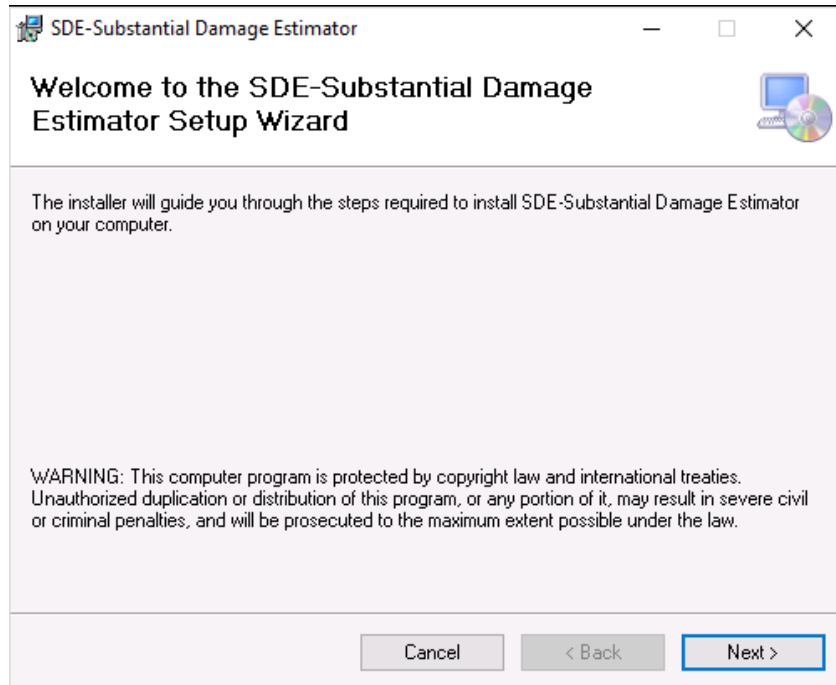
SDE-Substantial Damage Estimator

Welcome to the SDE-Substantial Damage Estimator Setup Wizard

The installer will guide you through the steps required to install SDE-Substantial Damage Estimator on your computer.

WARNING: This computer program is protected by copyright law and international treaties. Unauthorized duplication or distribution of this program, or any portion of it, may result in severe civil or criminal penalties, and will be prosecuted to the maximum extent possible under the law.

Cancel
< Back
Next >